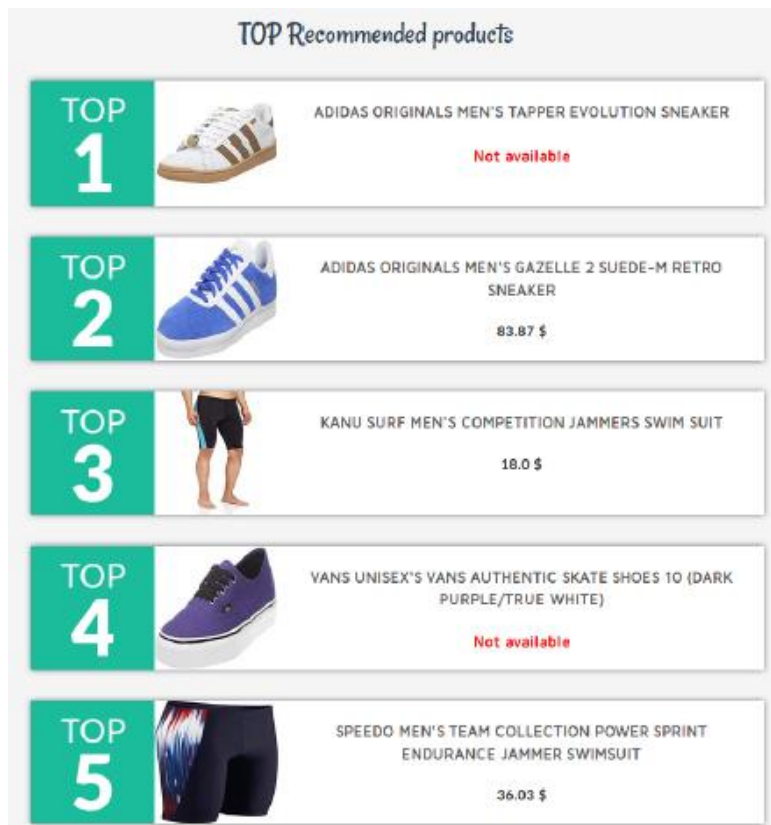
TOP Recommended products

TOP 1

ADIDAS ORIGINALS MEN'S TAPPER EVOLUTION SNEAKER

Not available

TOP 2

ADIDAS ORIGINALS MEN'S GAZELLE 2 SUEDE-M RETRO SNEAKER

83.87 $

TOP 3

KANU SURF MEN'S COMPETITION JAMMERS SWIM SUIT

18.0 $

TOP 4

VANS UNISEX'S VANS AUTHENTIC SKATE SHOES 10 (DARK PURPLE/TRUE WHITE)

Not available

TOP 5

SPEEDO MEN'S TEAM COLLECTION POWER SPRINT ENDURANCE JAMMER SWIMSUIT

36.03 $